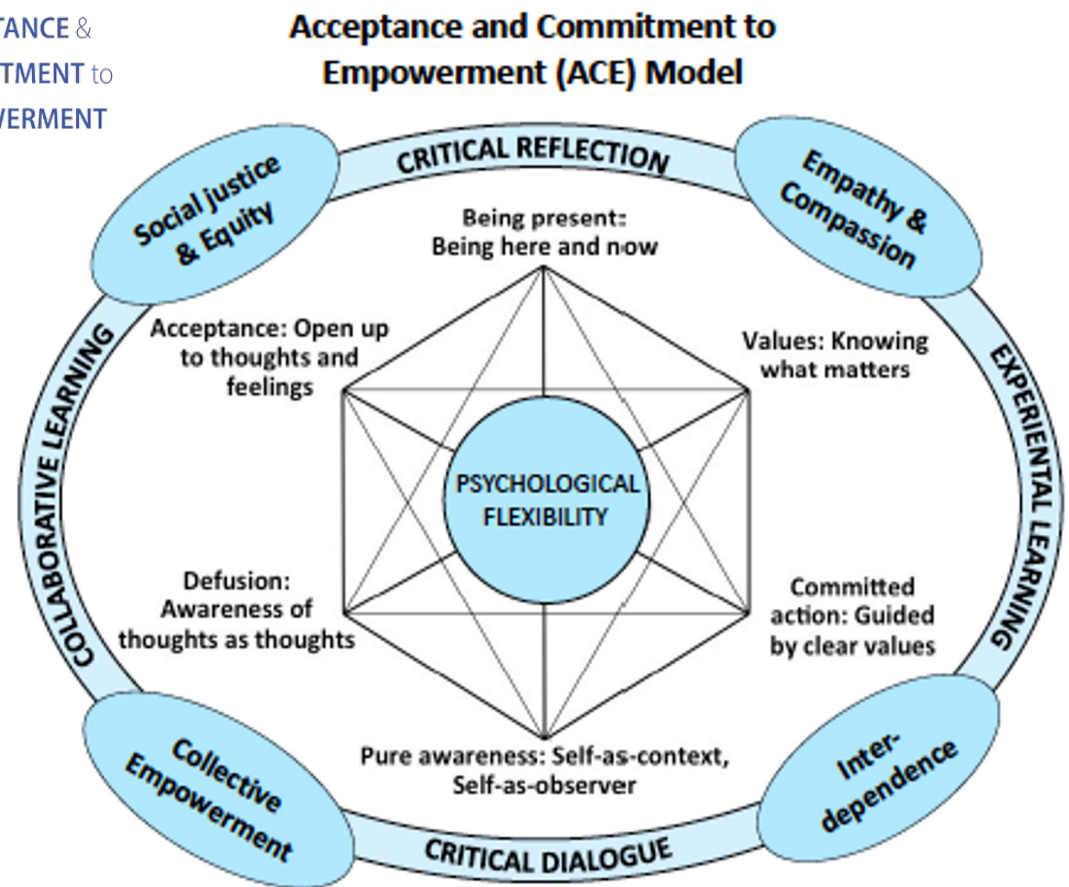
TANCE &
TMENT to
VERMENT

Acceptance and Commitment to Empowerment (ACE) Model

CRITICAL REFLECTION

Social justice & Equity

Empathy & Compassion

Being present: Being here and now

Acceptance: Open up to thoughts and feelings

Values: Knowing what matters

COLLABORATIVE LEARNING

EXPERIENTIAL LEARNING

PSYCHOLOGICAL FLEXIBILITY

Defusion: Awareness of thoughts as thoughts

Committed action: Guided by clear values

Pure awareness: Self-as-context, Self-as-observer

Collective Empowerment

Inter-dependence

CRITICAL DIALOGUE